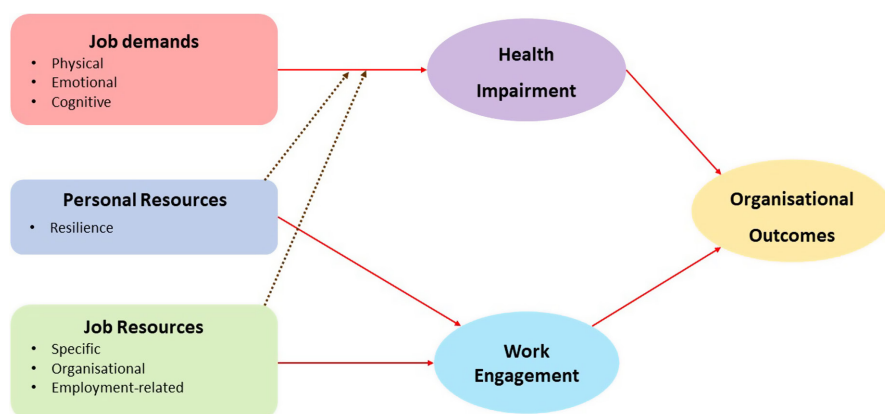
Job demands
• Physical
• Emotional
• Cognitive

Health Impairment

Personal Resources
• Resilience

Organisational Outcomes

Job Resources
• Specific
• Organisational
• Employment-related

Work Engagement